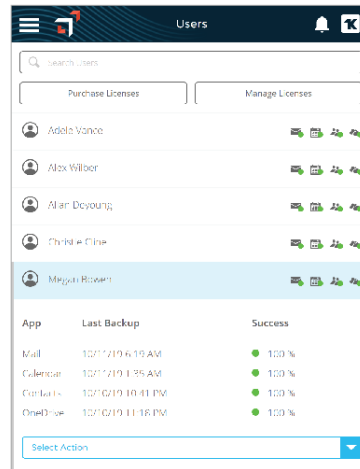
Users

Search Users

Purchase Licenses

Manage Licenses

Adele Vance

Alex Wilber

Allan Deyoung

Christie Cline

Megan Bowen

| App | Last Backup | Success |
|---|---|---|
| Mail | 10/11/19 6:19 AM | 100 % |
| Calendar | 10/11/19 1:35 AM | 100 % |
| Contacts | 10/10/19 10:41 PM | 100 % |
| OneDrive | 10/10/19 11:18 PM | 100 % |

Select Action